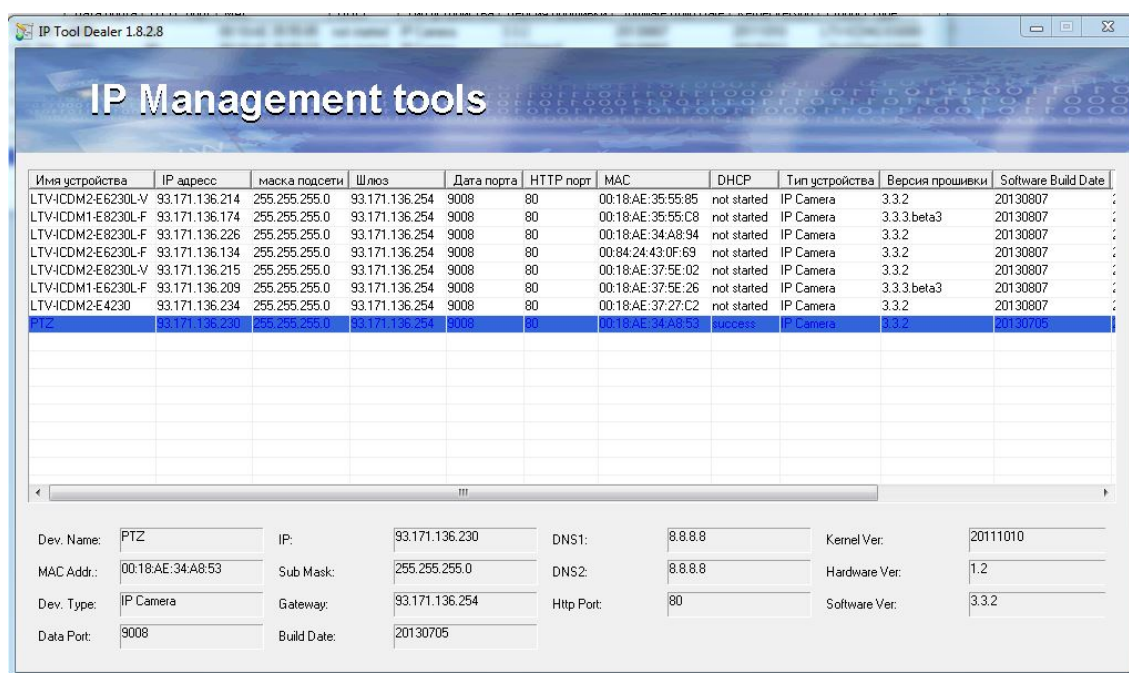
IP Tool Dealer 1.8.2.8

IP Management tools

| Имя устройства | IP адресс | маска подсети | Шлюз | Дата порта | HTTP порт | MAC | DHCP | Тип устройства | Версия прошивки | Software Build Date |
|---|---|---|---|---|---|---|---|---|---|---|
| LTV-ICDM2-E6230L-V | 93.171.136.214 | 255.255.255.0 | 93.171.136.254 | 9008 | 80 | 00:18:AE:35:55:85 | not started | IP Camera | 3.3.2 | 20130807 |
| LTV-ICDM1-E8230L-F | 93.171.136.174 | 255.255.255.0 | 93.171.136.254 | 9008 | 80 | 00:18:AE:35:55:C8 | not started | IP Camera | 3.3.3.beta3 | 20130807 |
| LTV-ICDM2-E8230L-F | 93.171.136.226 | 255.255.255.0 | 93.171.136.254 | 9008 | 80 | 00:18:AE:34:A8:94 | not started | IP Camera | 3.3.2 | 20130807 |
| LTV-ICDM2-E6230L-F | 93.171.136.134 | 255.255.255.0 | 93.171.136.254 | 9008 | 80 | 00:84:24:43:0F:69 | not started | IP Camera | 3.3.2 | 20130807 |
| LTV-ICDM2-E8230L-V | 93.171.136.215 | 255.255.255.0 | 93.171.136.254 | 9008 | 80 | 00:18:AE:37:5E:02 | not started | IP Camera | 3.3.2 | 20130807 |
| LTV-ICDM1-E6230L-F | 93.171.136.209 | 255.255.255.0 | 93.171.136.254 | 9008 | 80 | 00:18:AE:37:5E:26 | not started | IP Camera | 3.3.3.beta3 | 20130807 |
| LTV-ICDM2-E4230 | 93.171.136.234 | 255.255.255.0 | 93.171.136.254 | 9008 | 80 | 00:18:AE:37:27:C2 | not started | IP Camera | 3.3.2 | 20130807 |
| PTZ | 93.171.136.230 | 255.255.255.0 | 93.171.136.254 | 9008 | 80 | 00:18:AE:34:A8:53 | success | IP Camera | 3.3.2 | 20130705 |

Dev. Name: PTZ
MAC Addr.: 00:18:AE:34:A8:53
Dev. Type: IP Camera
Data Port: 9008
IP: 93.171.136.230
Sub Mask: 255.255.255.0
Gateway: 93.171.136.254
Build Date: 20130705
DNS1: 8.8.8.8
DNS2: 8.8.8.8
Http Port: 80
Kernel Ver: 20111010
Hardware Ver: 1.2
Software Ver: 3.3.2